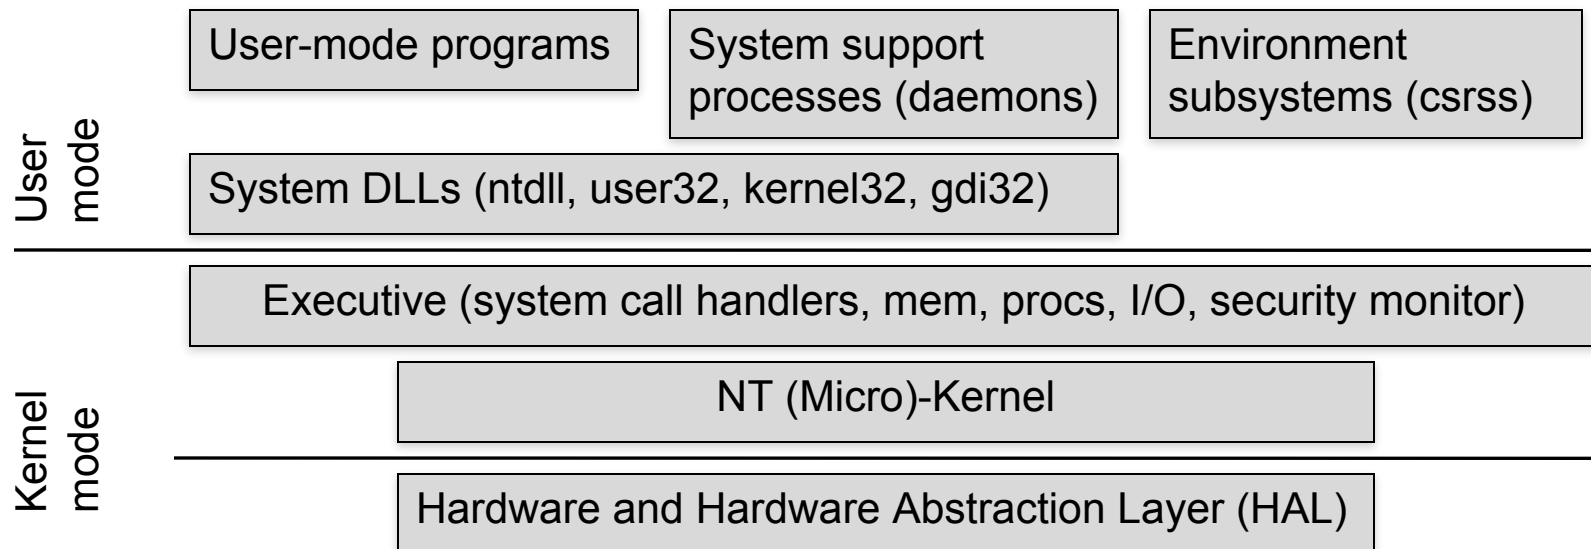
User mode

User-mode programs

System support processes (daemons)

Environment subsystems (csrss)

System DLLs (ntdll, user32, kernel32, gdi32)

Kernel mode

Executive (system call handlers, mem, procs, I/O, security monitor)

NT (Micro)-Kernel

Hardware and Hardware Abstraction Layer (HAL)